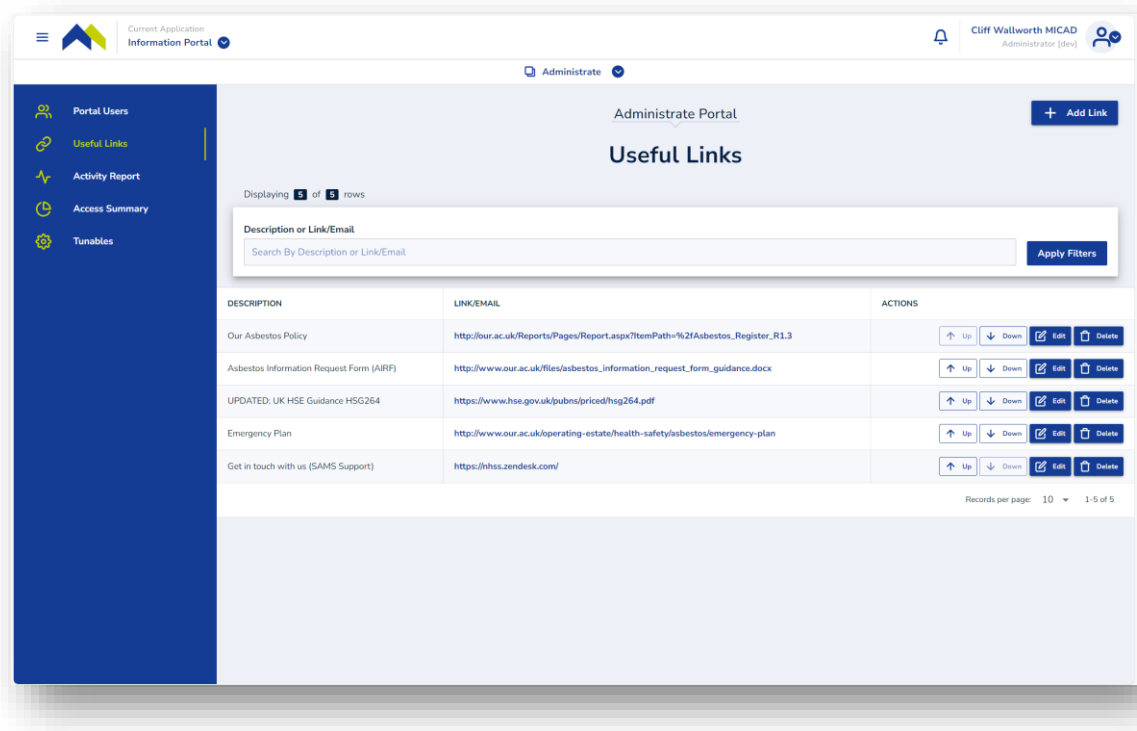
Current Application
Information Portal

Cliff Wallworth MICAD
Administrator [dev]

Administrate

Portal Users
Useful Links
Activity Report
Access Summary
Tunables

Administrate Portal

Add Link

Useful Links

Displaying 5 of 5 rows

Description or Link/Email

Search By Description or Link/Email

Apply Filters

| DESCRIPTION | LINK/EMAIL | ACTIONS |
|---|---|---|
| Our Asbestos Policy | http://our.ac.uk/Reports/Pages/Report.aspx?ItemPath=%2fAsbestos_Register_R1.3 | Up Down Edit Delete |
| Asbestos Information Request Form (AIRF) | http://www.our.ac.uk/files/asbestos_information_request_form_guidance.docx | Up Down Edit Delete |
| UPDATED: UK HSE Guidance HSG264 | https://www.hse.gov.uk/pubns/priced/hsg264.pdf | Up Down Edit Delete |
| Emergency Plan | http://www.our.ac.uk/operating-estate/health-safety/asbestos/emergency-plan | Up Down Edit Delete |
| Get in touch with us (SAMS Support) | https://nhss.zendesk.com/ | Up Down Edit Delete |

Records per page: 10 1-5 of 5